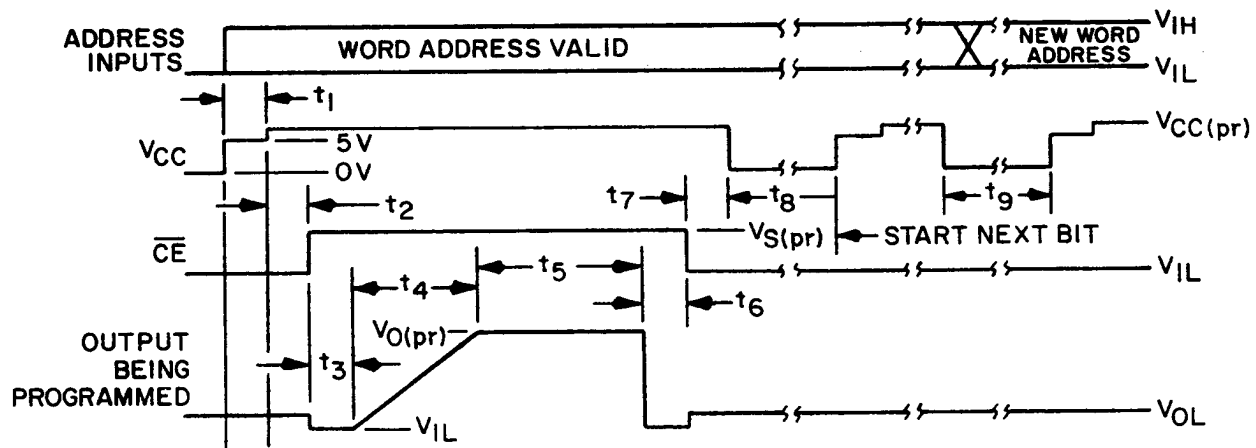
ADDRESS INPUTS

WORD ADDRESS VALID

NEW WORD ADDRESS

$V_{IH}$

$V_{IL}$

$t_1$

$V_{CC}$

5 V

0 V

$V_{CC(pr)}$

$t_2$

$t_7$

$t_8$

$t_9$

$\overline{CE}$

$V_{S(pr)}$

START NEXT BIT

$V_{IL}$

$t_4$

$t_5$

$t_6$

OUTPUT BEING PROGRAMMED

$V_{O(pr)}$

$t_3$

$V_{IL}$

$V_{OL}$